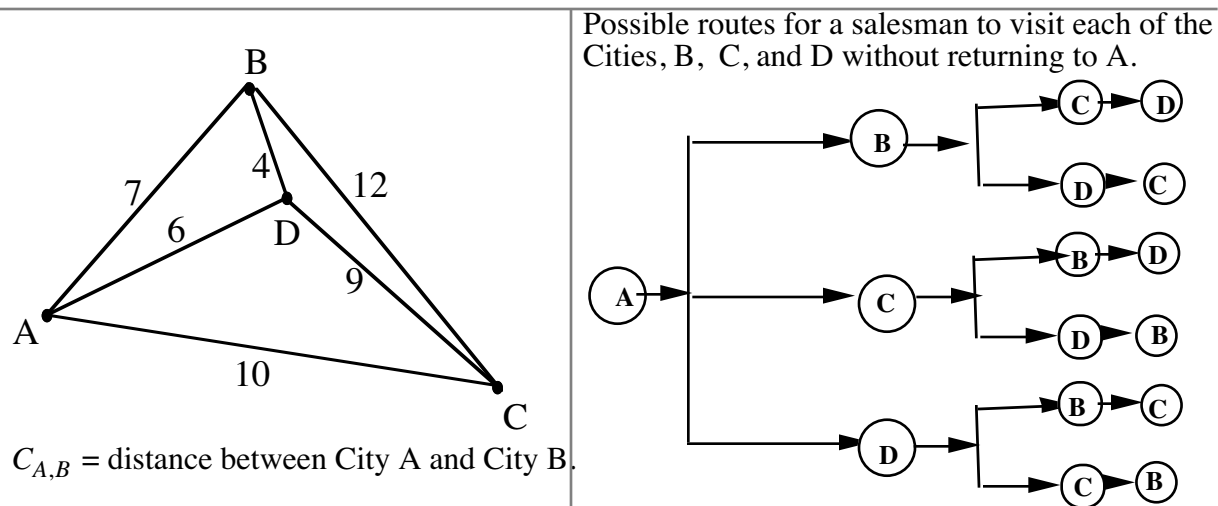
B

7

4

12

6

D

9

A

10

C

$C_{A,B}$ = distance between City A and City B.

Possible routes for a salesman to visit each of the Cities, B, C, and D without returning to A.

A

B

C

D

D

C

C

B

D

D

B

D

B

C

C

B